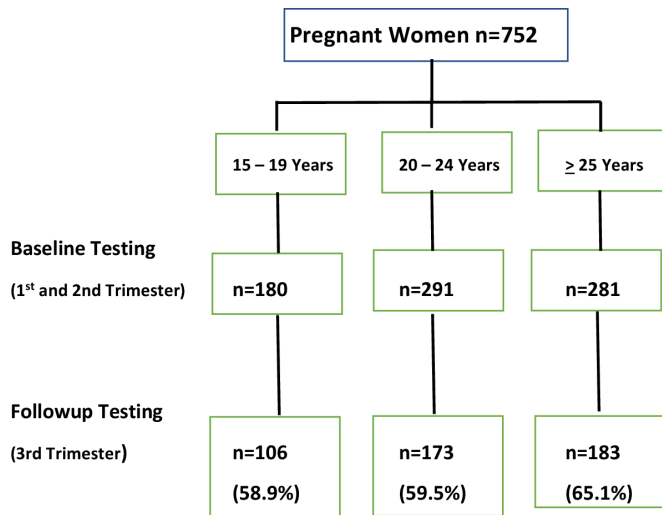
Pregnant Women n=752

15 – 19 Years

20 – 24 Years

$\geq$ 25 Years

Baseline Testing

(1$^{st}$ and 2nd Trimester)

n=180

n=291

n=281

Followup Testing

(3rd Trimester)

n=106

(58.9%)

n=173

(59.5%)

n=183

(65.1%)